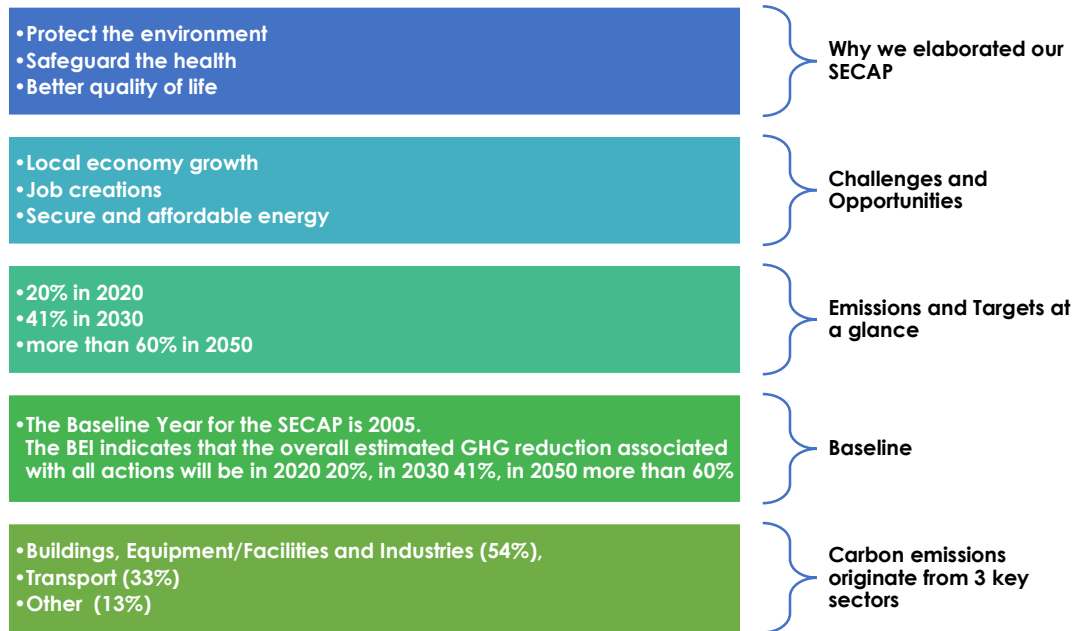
•Protect the environment
•Safeguard the health
•Better quality of life

Why we elaborated our SECAP

•Local economy growth
•Job creations
•Secure and affordable energy

Challenges and Opportunities

•20% in 2020
•41% in 2030
•more than 60% in 2050

Emissions and Targets at a glance

•The Baseline Year for the SECAP is 2005.
The BEI indicates that the overall estimated GHG reduction associated with all actions will be in 2020 20%, in 2030 41%, in 2050 more than 60%

Baseline

•Buildings, Equipment/Facilities and Industries (54%),
•Transport (33%)
•Other (13%)

Carbon emissions originate from 3 key sectors